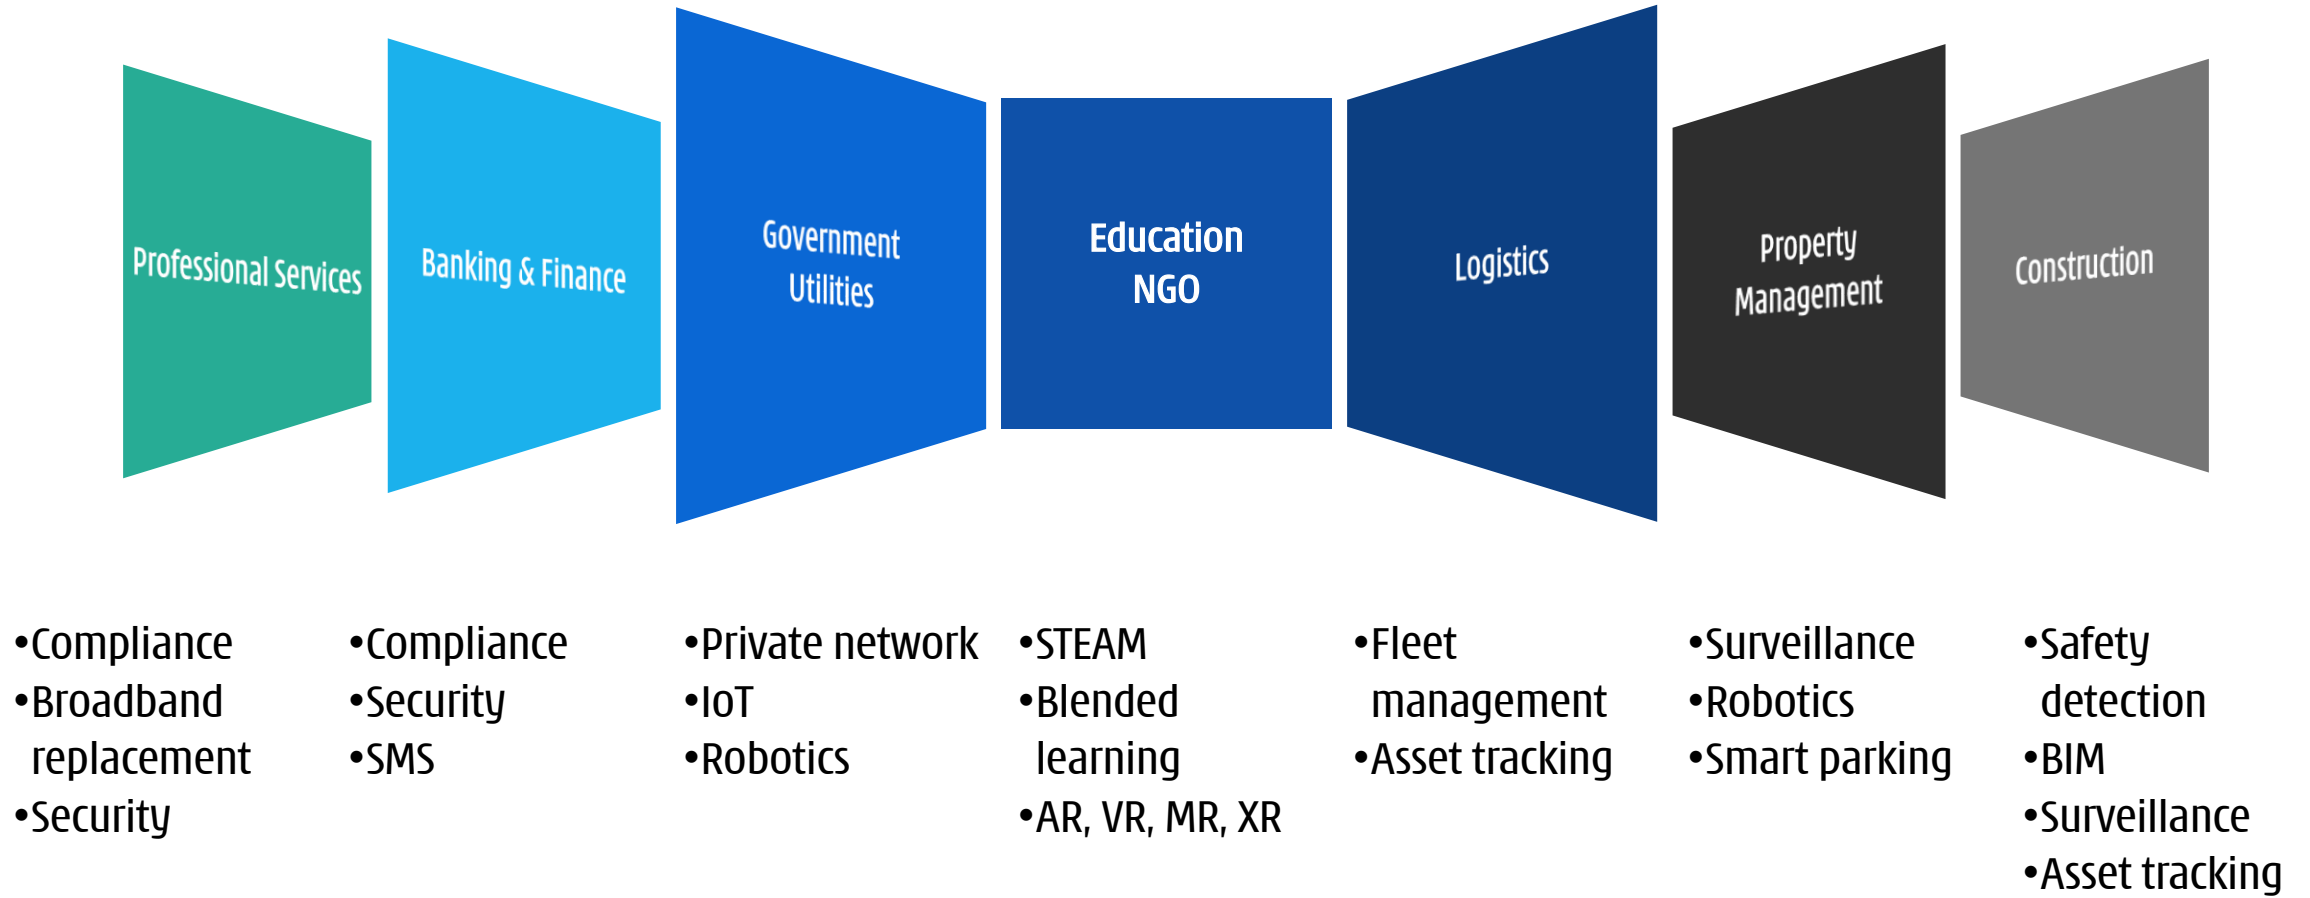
Professional Services

•Compliance
•Broadband replacement
•Security

Banking & Finance

•Compliance
•Security
•SMS

Government
Utilities

•Private network
•IoT
•Robotics

Education
NGO

•STEAM
•Blended learning
•AR, VR, MR, XR

Logistics

•Fleet management
•Asset tracking

Property
Management

•Surveillance
•Robotics
•Smart parking

Construction

•Safety detection
•BIM
•Surveillance
•Asset tracking